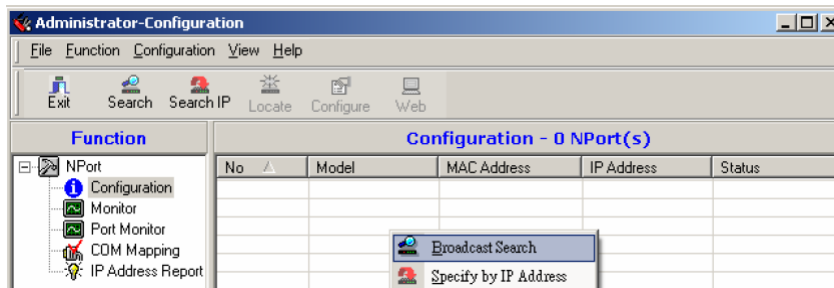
Administrator-Configuration

File Function Configuration View Help

Exit Search Search IP Locate Configure Web

Function

Configuration - 0 NPort(s)

NPort
Configuration
Monitor
Port Monitor
COM Mapping
IP Address Report

| No | Model | MAC Address | IP Address | Status |
|---|---|---|---|---|

Broadcast Search
Specify by IP Address